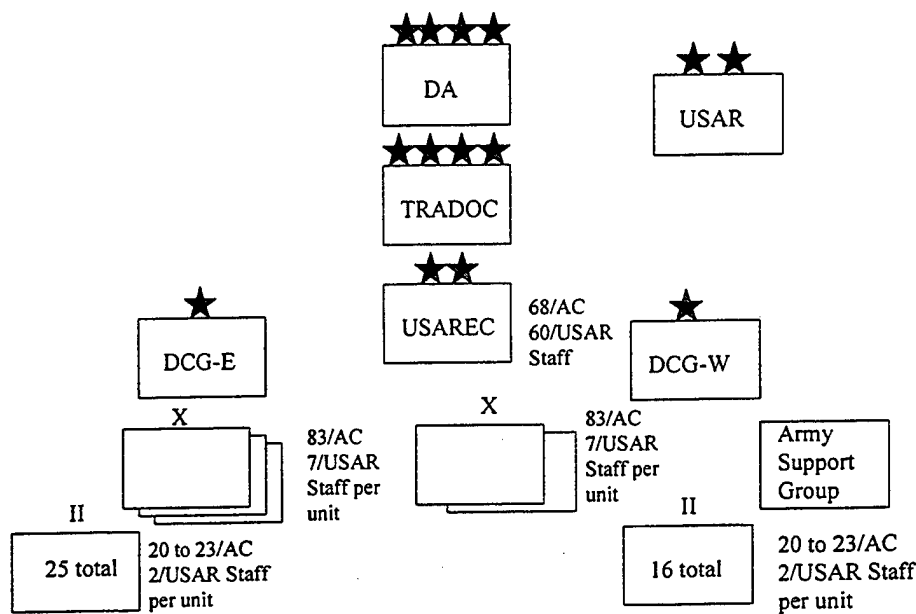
DA

USAR

TRADOC

USAREC

68/AC
60/USAR
Staff

DCG-E

DCG-W

X

83/AC
7/USAR
Staff per unit

X

83/AC
7/USAR
Staff per unit

Army Support Group

II

25 total

20 to 23/AC
2/USAR Staff per unit

II

16 total

20 to 23/AC
2/USAR Staff per unit